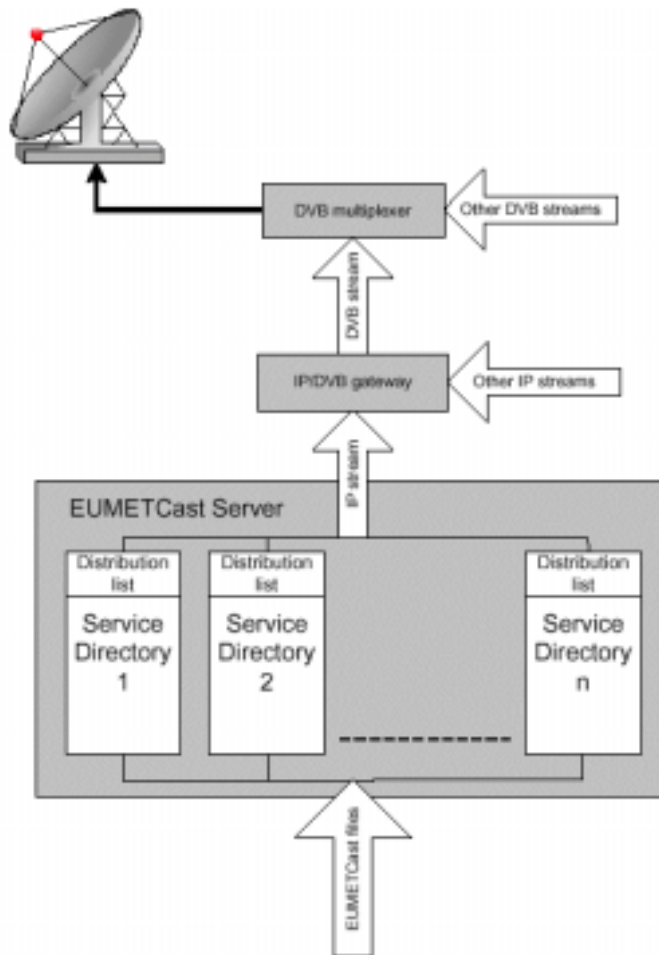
DVB multiplexer

Other DVB streams

DVB stream

IP/DVB gateway

Other IP streams

IP stream

EUMETCast Server

Distribution list

Service Directory 1

Distribution list

Service Directory 2

Distribution list

Service Directory n

EUMETCast files